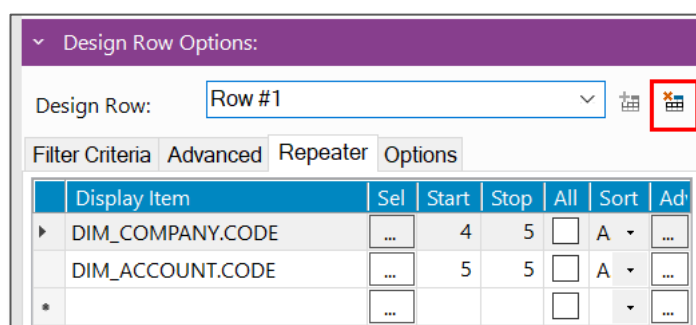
Design Row Options:

Design Row: Row #1

Filter Criteria | Advanced | Repeater | Options

| | Display Item | Sel | Start | Stop | All | Sort | Adv |
|---|---|---|---|---|---|---|---|
| ▸ | DIM_COMPANY.CODE | ... | 4 | 5 | | A | ... |
| | DIM_ACCOUNT.CODE | ... | 5 | 5 | | A | ... |
| * | | ... | | | | | ... |